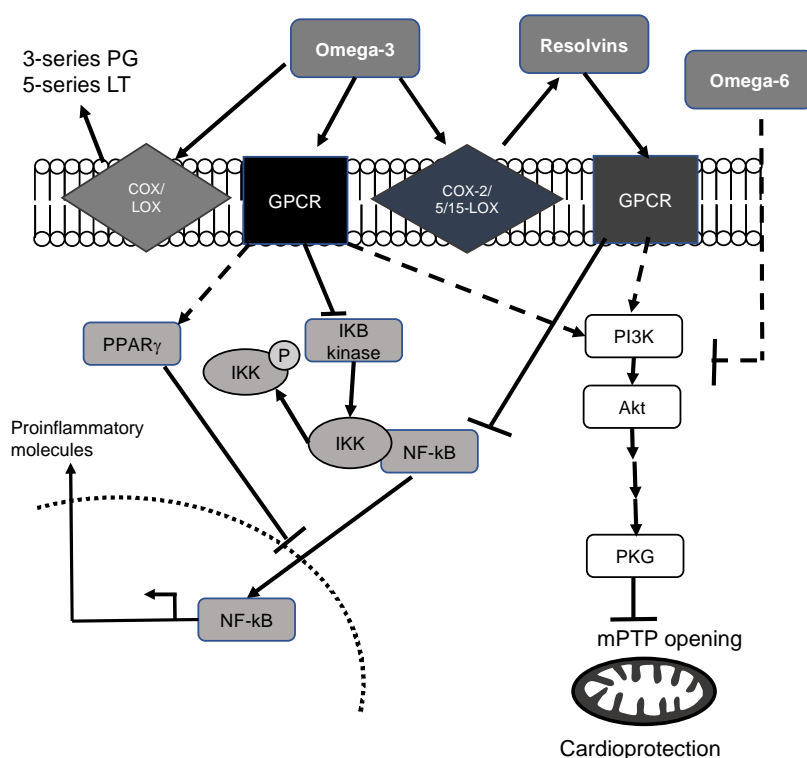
Omega-3

Resolvins

Omega-6

3-series PG
5-series LT

COX/
LOX

GPCR

COX-2/
5/15-LOX

GPCR

PPAR$\gamma$

IKB
kinase

P

IKK

IKK

NF-kB

PI3K

Akt

PKG

Proinflammatory
molecules

NF-kB

mPTP opening

Cardioprotection